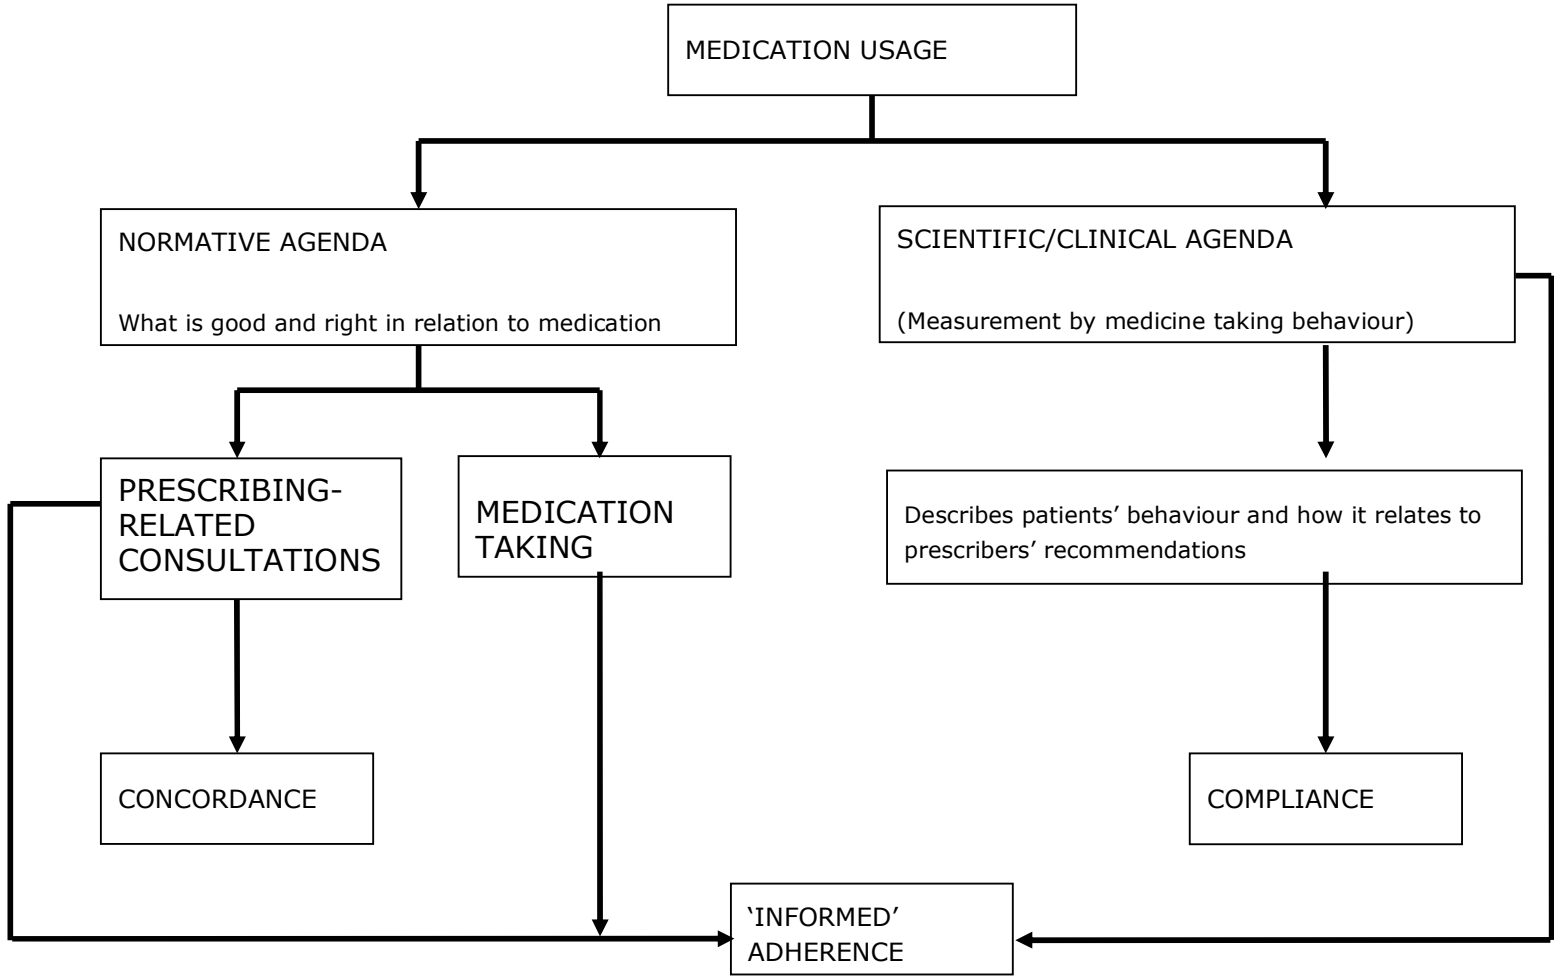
MEDICATION USAGE

NORMATIVE AGENDA

What is good and right in relation to medication

SCIENTIFIC/CLINICAL AGENDA

(Measurement by medicine taking behaviour)

PRESCRIBING-RELATED CONSULTATIONS

MEDICATION TAKING

Describes patients' behaviour and how it relates to prescribers' recommendations

CONCORDANCE

COMPLIANCE

'INFORMED' ADHERENCE